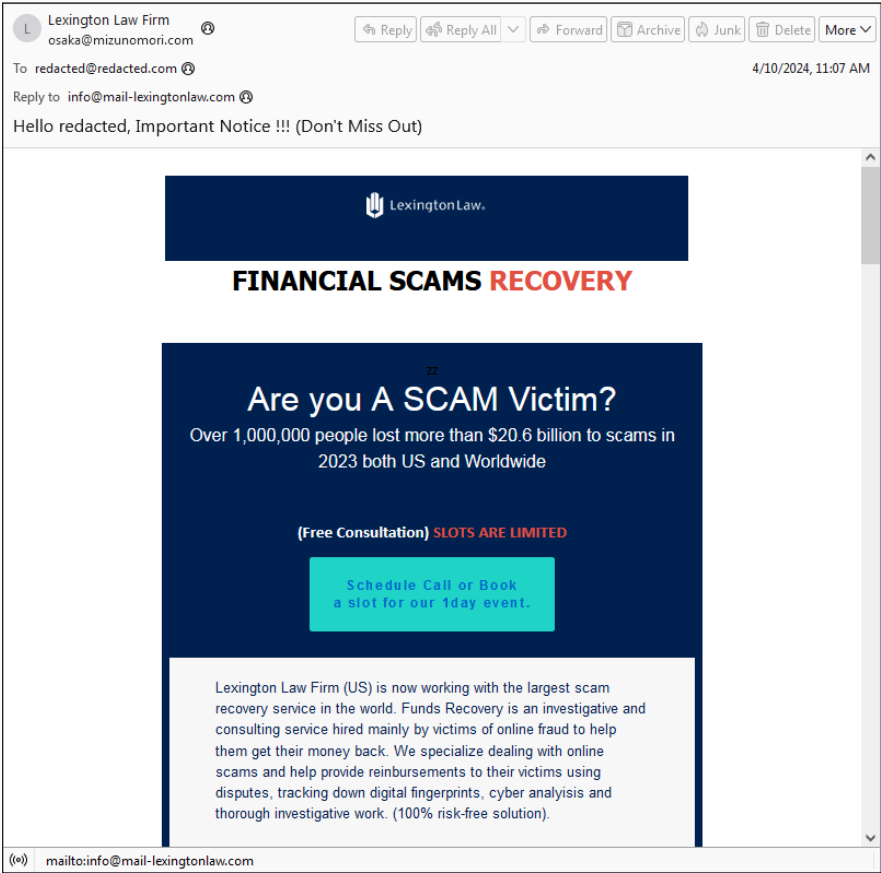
L Lexington Law Firm
osaka@mizunomori.com

Reply | Reply All | Forward | Archive | Junk | Delete | More

To redacted@redacted.com

4/10/2024, 11:07 AM

Reply to info@mail-lexingtonlaw.com

Hello redacted, Important Notice !!! (Don't Miss Out)

LexingtonLaw.

FINANCIAL SCAMS RECOVERY

zz

Are you A SCAM Victim?

Over 1,000,000 people lost more than $20.6 billion to scams in 2023 both US and Worldwide

(Free Consultation) SLOTS ARE LIMITED

Schedule Call or Book a slot for our 1day event.

Lexington Law Firm (US) is now working with the largest scam recovery service in the world. Funds Recovery is an investigative and consulting service hired mainly by victims of online fraud to help them get their money back. We specialize dealing with online scams and help provide reimbursements to their victims using disputes, tracking down digital fingerprints, cyber analyisis and thorough investigative work. (100% risk-free solution).

mailto:info@mail-lexingtonlaw.com